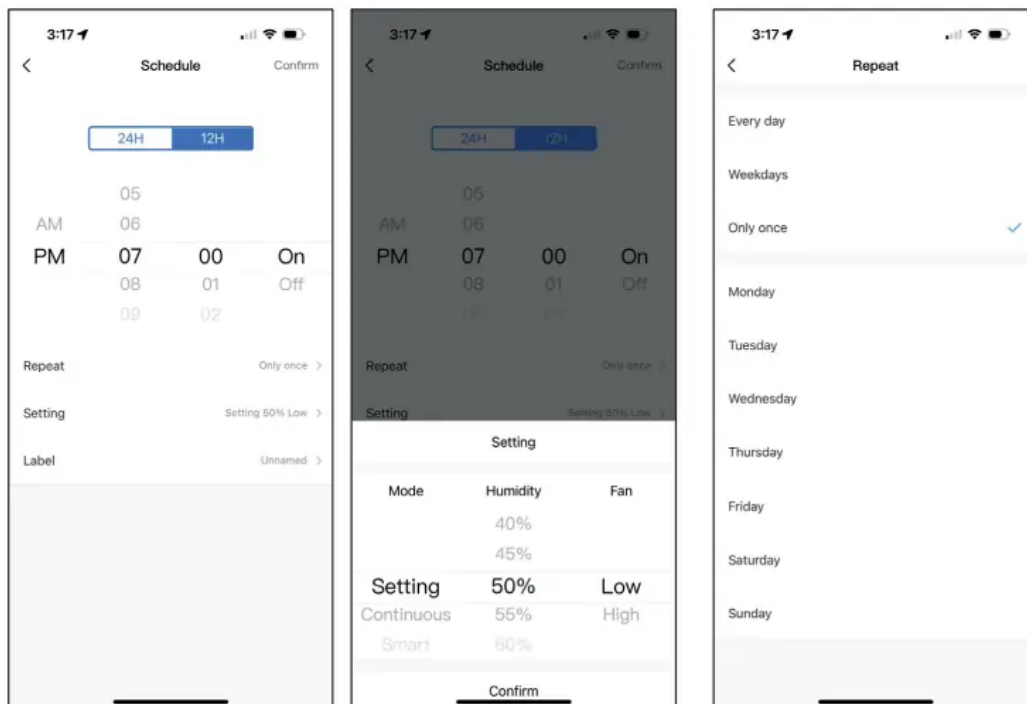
3:17

Schedule

Confirm

24H 12H

05
AM 06
PM 07 00 On
08 01 Off
09 02

Repeat Only once

Setting Setting 50% Low

Label Unnamed

3:17

Schedule

Confirm

24H 12H

05
AM 06
PM 07 00 On
08 01 Off

Repeat Only once

Setting Setting 50% Low

Setting

Mode Humidity Fan
40%
45%
Setting 50% Low
Continuous 55% High
Smart 60%

Confirm

3:17

Repeat

Every day

Weekdays

Only once

Monday

Tuesday

Wednesday

Thursday

Friday

Saturday

Sunday